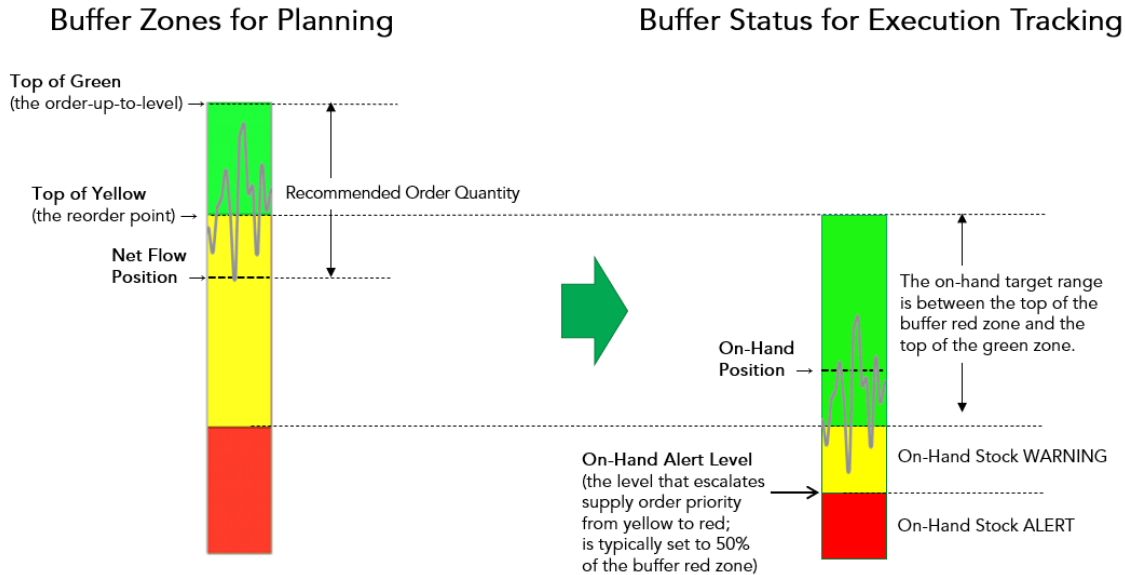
Buffer Zones for Planning

Buffer Status for Execution Tracking

Top of Green
(the order-up-to-level) →

Top of Yellow
(the reorder point) →

Net Flow Position

Recommended Order Quantity

The on-hand target range is between the top of the buffer red zone and the top of the green zone.

On-Hand Position →

On-Hand Stock WARNING

On-Hand Alert Level
(the level that escalates supply order priority from yellow to red; is typically set to 50% of the buffer red zone)

On-Hand Stock ALERT